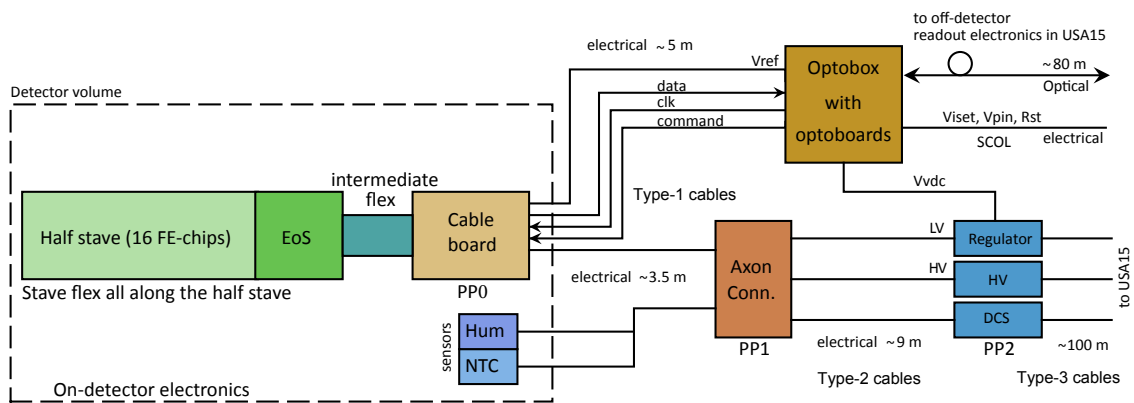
Detector volume

electrical ~5 m

Vref

data

clk

command

Optobox with optoboards

to off-detector readout electronics in USA15

~80 m

Optical

Viset, Vpin, Rst

SCOL

electrical

Vvdc

Type-1 cables

intermediate flex

Half stave (16 FE-chips)

EoS

Cable board

PP0

Stave flex all along the half stave

electrical ~3.5 m

Axon Conn.

PP1

LV

Regulator

HV

HV

DCS

PP2

to USA15

sensors

Hum

NTC

electrical ~9 m

~100 m

Type-2 cables

Type-3 cables

On-detector electronics